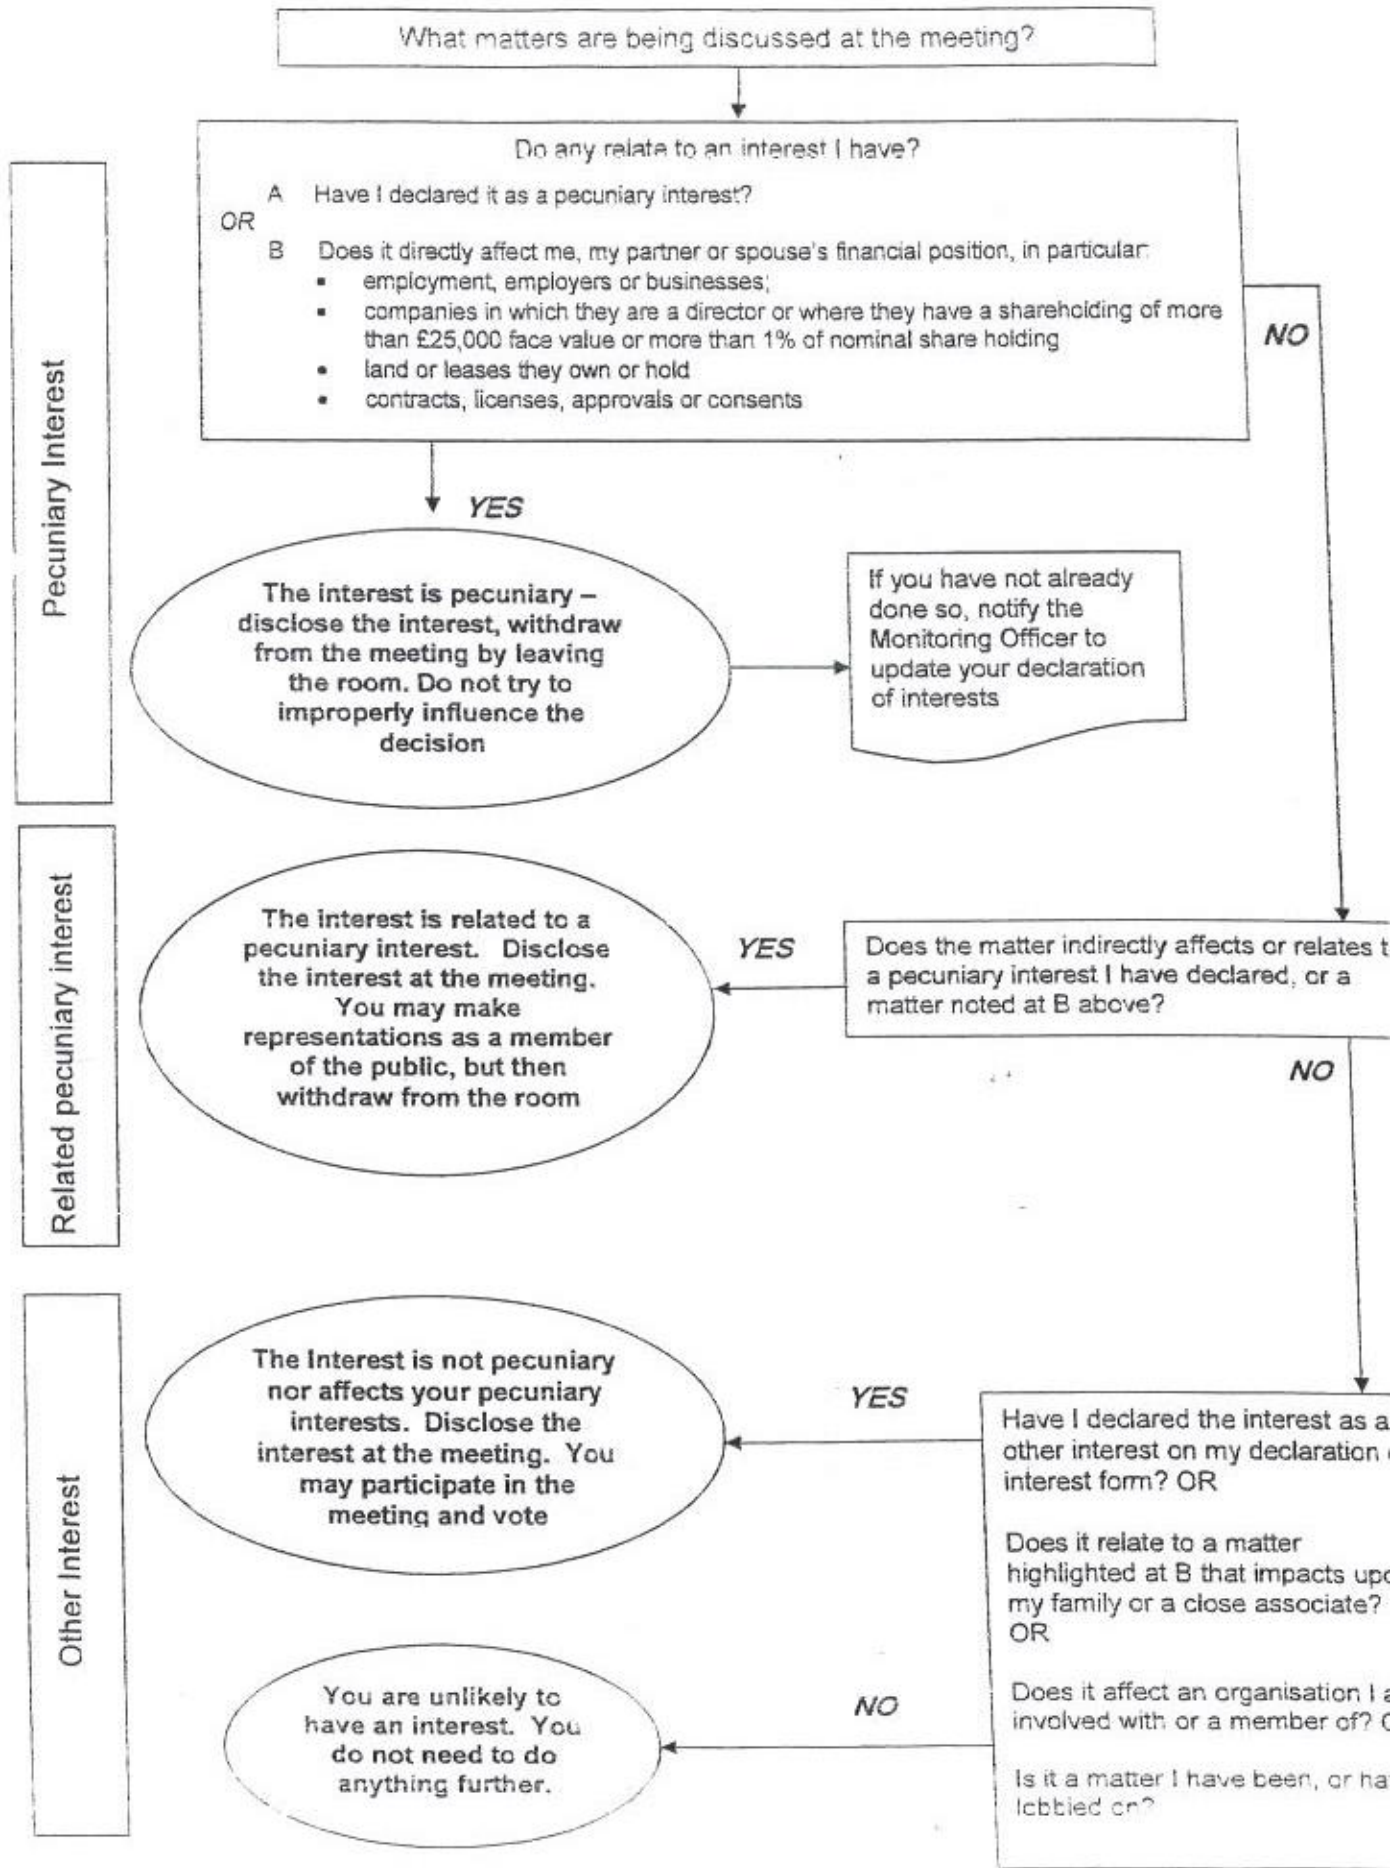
What matters are being discussed at the meeting?

Do any relate to an interest I have?

A Have I declared it as a pecuniary interest?

OR

B Does it directly affect me, my partner or spouse's financial position, in particular:

- employment, employers or businesses;
- companies in which they are a director or where they have a shareholding of more than £25,000 face value or more than 1% of nominal share holding
- land or leases they own or hold
- contracts, licenses, approvals or consents

NO

Pecuniary Interest

YES

The interest is pecuniary – disclose the interest, withdraw from the meeting by leaving the room. Do not try to improperly influence the decision

If you have not already done so, notify the Monitoring Officer to update your declaration of interests

Related pecuniary interest

The interest is related to a pecuniary interest. Disclose the interest at the meeting. You may make representations as a member of the public, but then withdraw from the room

YES

Does the matter indirectly affects or relates t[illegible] a pecuniary interest I have declared, or a matter noted at B above?

NO

Other Interest

The Interest is not pecuniary nor affects your pecuniary interests. Disclose the interest at the meeting. You may participate in the meeting and vote

YES

Have I declared the interest as a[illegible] other interest on my declaration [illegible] interest form? OR

Does it relate to a matter highlighted at B that impacts up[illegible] my family or a close associate? OR

Does it affect an organisation I a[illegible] involved with or a member of? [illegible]

Is it a matter I have been, or ha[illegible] lobbied on?

You are unlikely to have an interest. You do not need to do anything further.

NO